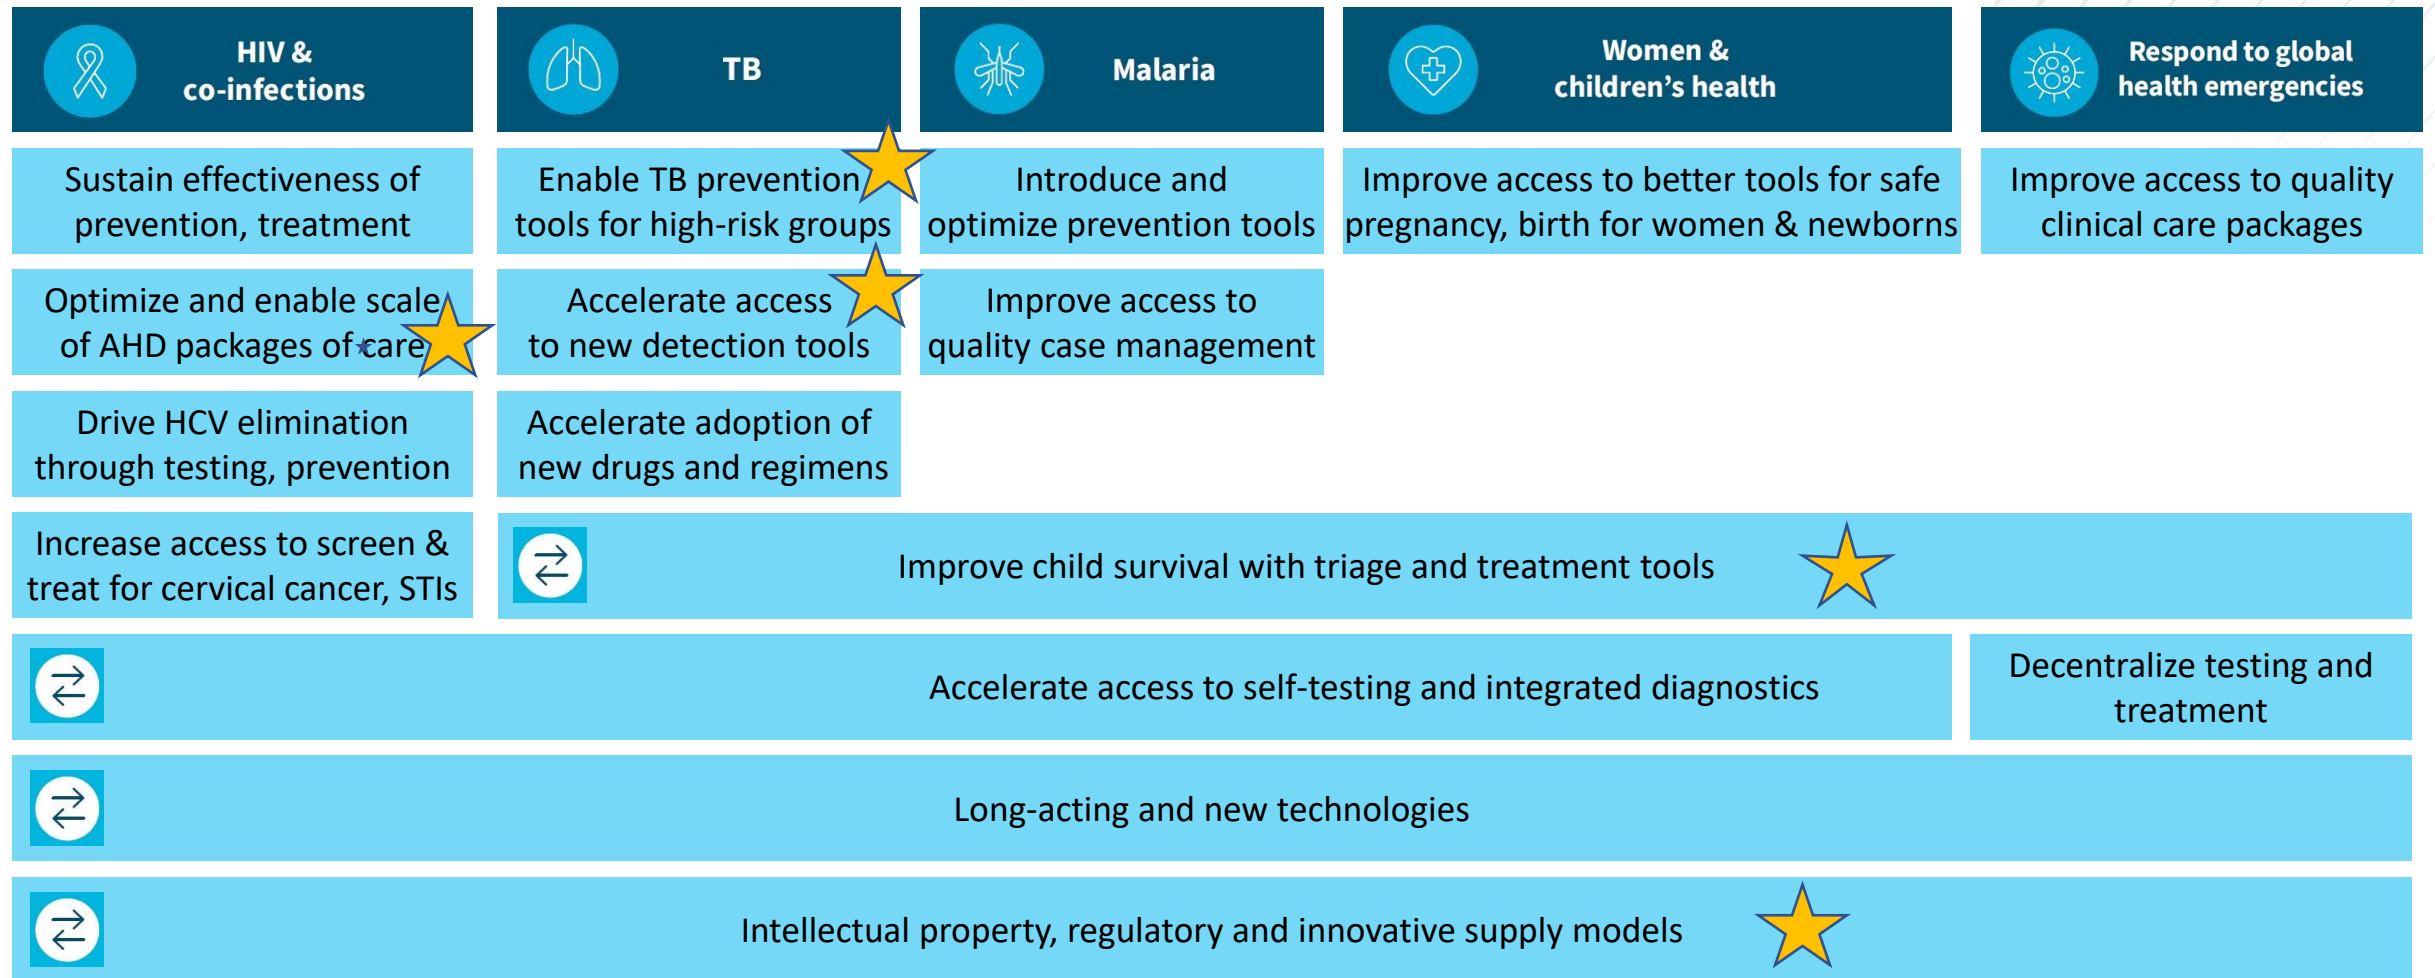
| HIV & co-infections | TB | Malaria | Women & children's health | Respond to global health emergencies |
|---|---|---|---|---|
| Sustain effectiveness of prevention, treatment | Enable TB prevention tools for high-risk groups | Introduce and optimize prevention tools | Improve access to better tools for safe pregnancy, birth for women & newborns | Improve access to quality clinical care packages |
| Optimize and enable scale of AHD packages of care | Accelerate access to new detection tools | Improve access to quality case management | | |
| Drive HCV elimination through testing, prevention | Accelerate adoption of new drugs and regimens | | | |
| Increase access to screen & treat for cervical cancer, STIs | Improve child survival with triage and treatment tools | | | |

Accelerate access to self-testing and integrated diagnostics

Decentralize testing and treatment

Long-acting and new technologies

Intellectual property, regulatory and innovative supply models